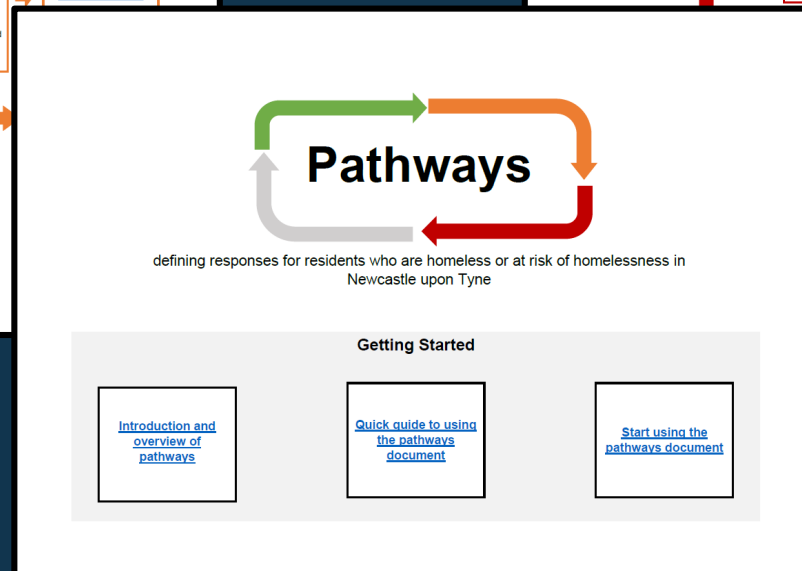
Pathways

defining responses for residents who are homeless or at risk of homelessness in Newcastle upon Tyne

Getting Started

Introduction and overview of pathways

Quick guide to using the pathways document

Start using the pathways document